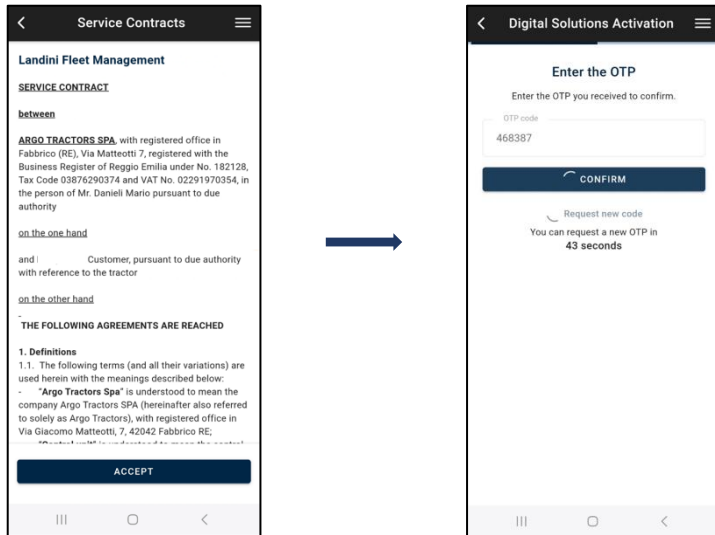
Service Contracts

Landini Fleet Management

SERVICE CONTRACT

between

ARGO TRACTORS SPA, with registered office in Fabbrico (RE), Via Matteotti 7, registered with the Business Register of Reggio Emilia under No. 182128, Tax Code 03876290374 and VAT No. 02291970354, in the person of Mr. Danieli Mario pursuant to due authority

on the one hand

and Customer, pursuant to due authority with reference to the tractor

on the other hand

-
THE FOLLOWING AGREEMENTS ARE REACHED

1. Definitions
1.1. The following terms (and all their variations) are used herein with the meanings described below:
- "Argo Tractors Spa" is understood to mean the company Argo Tractors SPA (hereinafter also referred to solely as Argo Tractors), with registered office in Via Giacomo Matteotti, 7, 42042 Fabbrico RE;
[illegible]

ACCEPT

Digital Solutions Activation

Enter the OTP

Enter the OTP you received to confirm.

OTP code
468387

CONFIRM

Request new code
You can request a new OTP in
43 seconds